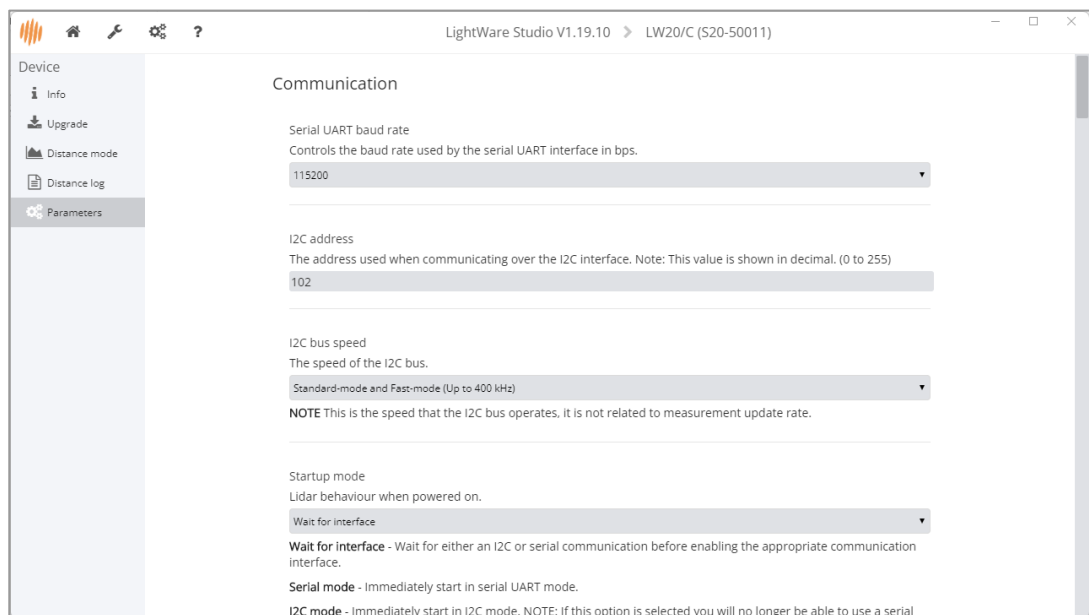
?

LightWare Studio V1.19.10 > LW20/C (S20-50011)

Device

Info

Upgrade

Distance mode

Distance log

Parameters

Communication

Serial UART baud rate

Controls the baud rate used by the serial UART interface in bps.

115200

I2C address

The address used when communicating over the I2C interface. Note: This value is shown in decimal. (0 to 255)

102

I2C bus speed

The speed of the I2C bus.

Standard-mode and Fast-mode (Up to 400 kHz)

NOTE This is the speed that the I2C bus operates, it is not related to measurement update rate.

Startup mode

Lidar behaviour when powered on.

Wait for interface

Wait for interface - Wait for either an I2C or serial communication before enabling the appropriate communication interface.

Serial mode - Immediately start in serial UART mode.

I2C mode - Immediately start in I2C mode. NOTE: If this option is selected you will no longer be able to use a serial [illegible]